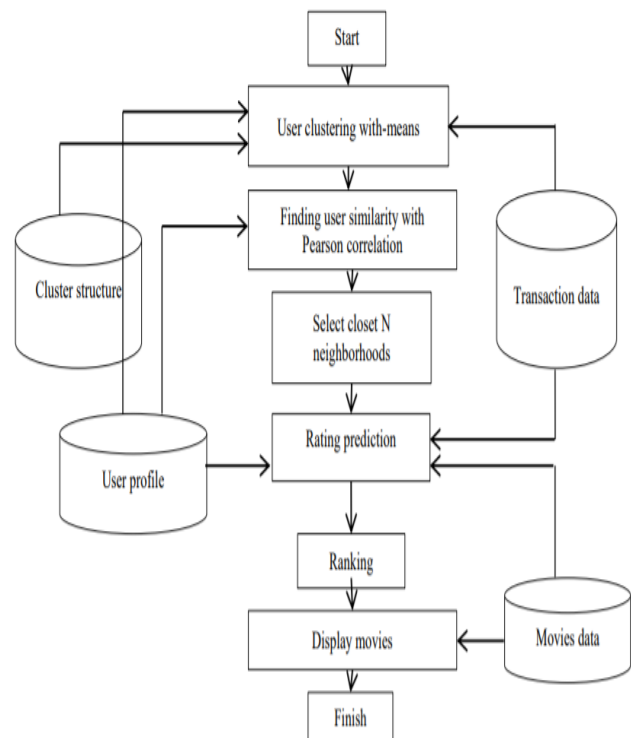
Start

User clustering with-means

Finding user similarity with Pearson correlation

Cluster structure

Transaction data

Select closet N neighborhoods

Rating prediction

User profile

Ranking

Display movies

Movies data

Finish